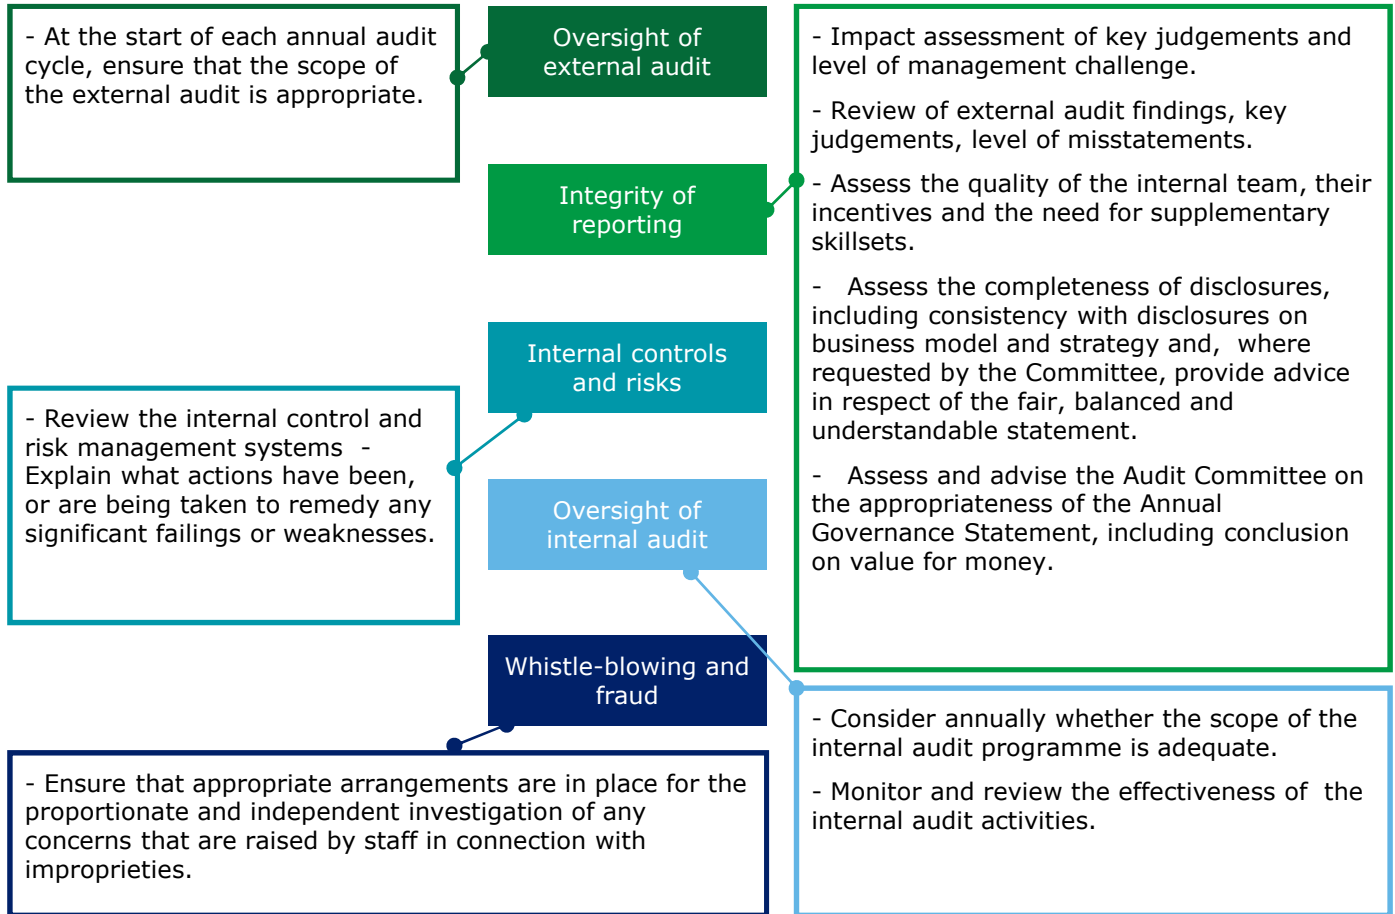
- At the start of each annual audit cycle, ensure that the scope of the external audit is appropriate.

Oversight of external audit

- Impact assessment of key judgements and level of management challenge.

- Review of external audit findings, key judgements, level of misstatements.

- Assess the quality of the internal team, their incentives and the need for supplementary skillsets.

- Assess the completeness of disclosures, including consistency with disclosures on business model and strategy and, where requested by the Committee, provide advice in respect of the fair, balanced and understandable statement.

- Assess and advise the Audit Committee on the appropriateness of the Annual Governance Statement, including conclusion on value for money.

Integrity of reporting

Internal controls and risks

- Review the internal control and risk management systems - Explain what actions have been, or are being taken to remedy any significant failings or weaknesses.

Oversight of internal audit

Whistle-blowing and fraud

- Consider annually whether the scope of the internal audit programme is adequate.

- Monitor and review the effectiveness of the internal audit activities.

- Ensure that appropriate arrangements are in place for the proportionate and independent investigation of any concerns that are raised by staff in connection with improprieties.